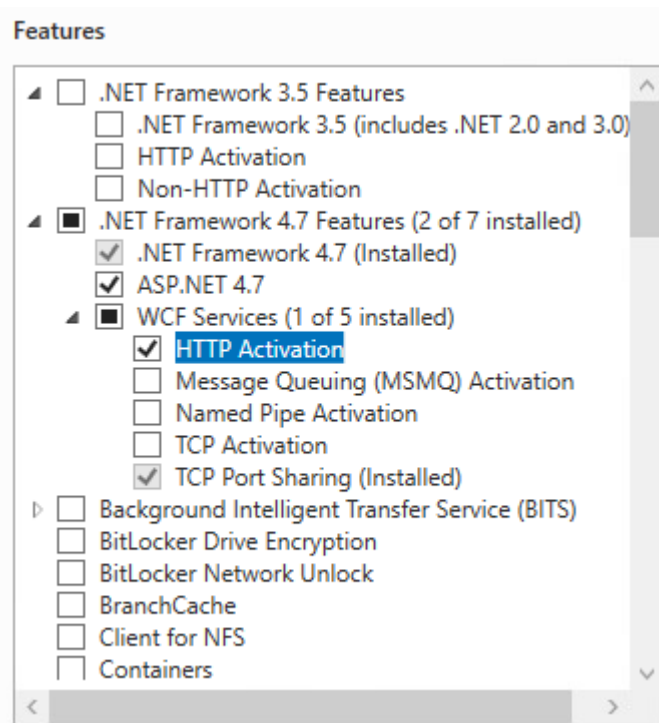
Features

.NET Framework 3.5 Features
.NET Framework 3.5 (includes .NET 2.0 and 3.0)
HTTP Activation
Non-HTTP Activation
.NET Framework 4.7 Features (2 of 7 installed)
.NET Framework 4.7 (Installed)
ASP.NET 4.7
WCF Services (1 of 5 installed)
HTTP Activation
Message Queuing (MSMQ) Activation
Named Pipe Activation
TCP Activation
TCP Port Sharing (Installed)
Background Intelligent Transfer Service (BITS)
BitLocker Drive Encryption
BitLocker Network Unlock
BranchCache
Client for NFS
Containers